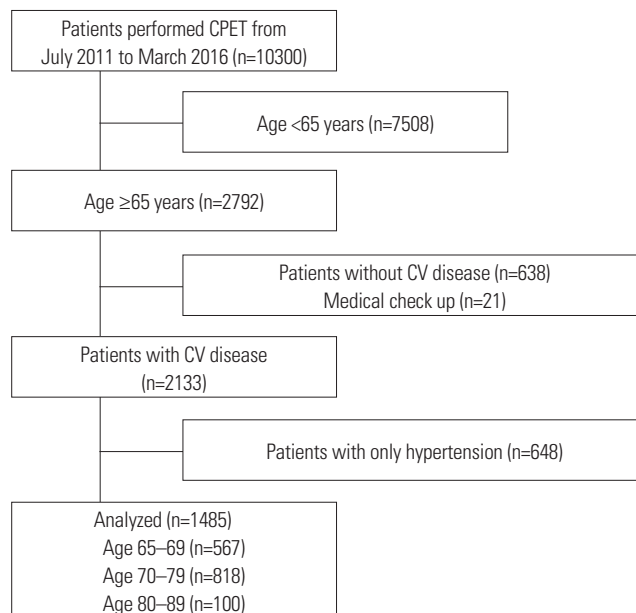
Patients performed CPET from July 2011 to March 2016 (n=10300)

Age <65 years (n=7508)

Age ≥65 years (n=2792)

Patients without CV disease (n=638)
Medical check up (n=21)

Patients with CV disease (n=2133)

Patients with only hypertension (n=648)

Analyzed (n=1485)
Age 65–69 (n=567)
Age 70–79 (n=818)
Age 80–89 (n=100)